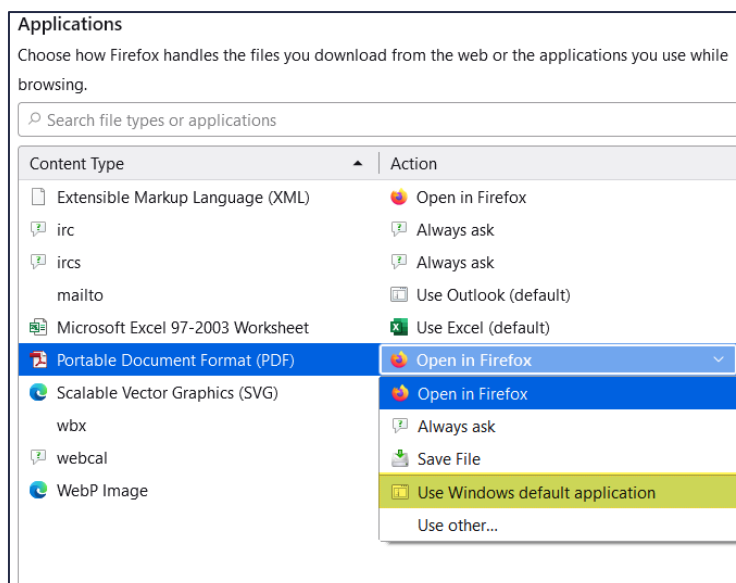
Applications

Choose how Firefox handles the files you download from the web or the applications you use while browsing.

Search file types or applications

| Content Type | Action |
|---|---|
| Extensible Markup Language (XML) | Open in Firefox |
| irc | Always ask |
| ircs | Always ask |
| mailto | Use Outlook (default) |
| Microsoft Excel 97-2003 Worksheet | Use Excel (default) |
| Portable Document Format (PDF) | Open in Firefox |
| Scalable Vector Graphics (SVG) | |
| wbx | |
| webcal | |
| WebP Image | |

Open in Firefox
Always ask
Save File
Use Windows default application
Use other...